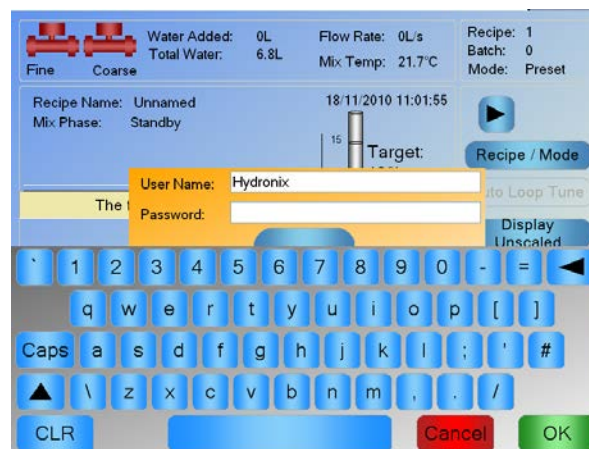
Fine Coarse

Water Added: 0L
Total Water: 6.8L

Flow Rate: 0L/s
Mix Temp: 21.7°C

Recipe: 1
Batch: 0
Mode: Preset

Recipe Name: Unnamed
Mix Phase: Standby

18/11/2010 11:01:55

15

Target:

Recipe / Mode

The t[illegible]

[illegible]to Loop Tune

Display Unscaled

User Name: Hydronix
Password:

` 1 2 3 4 5 6 7 8 9 0 - =

q w e r t y u i o p [ ]

Caps a s d f g h j k l ; ' #

\ z x c v b n m , . /

CLR

Cancel

OK